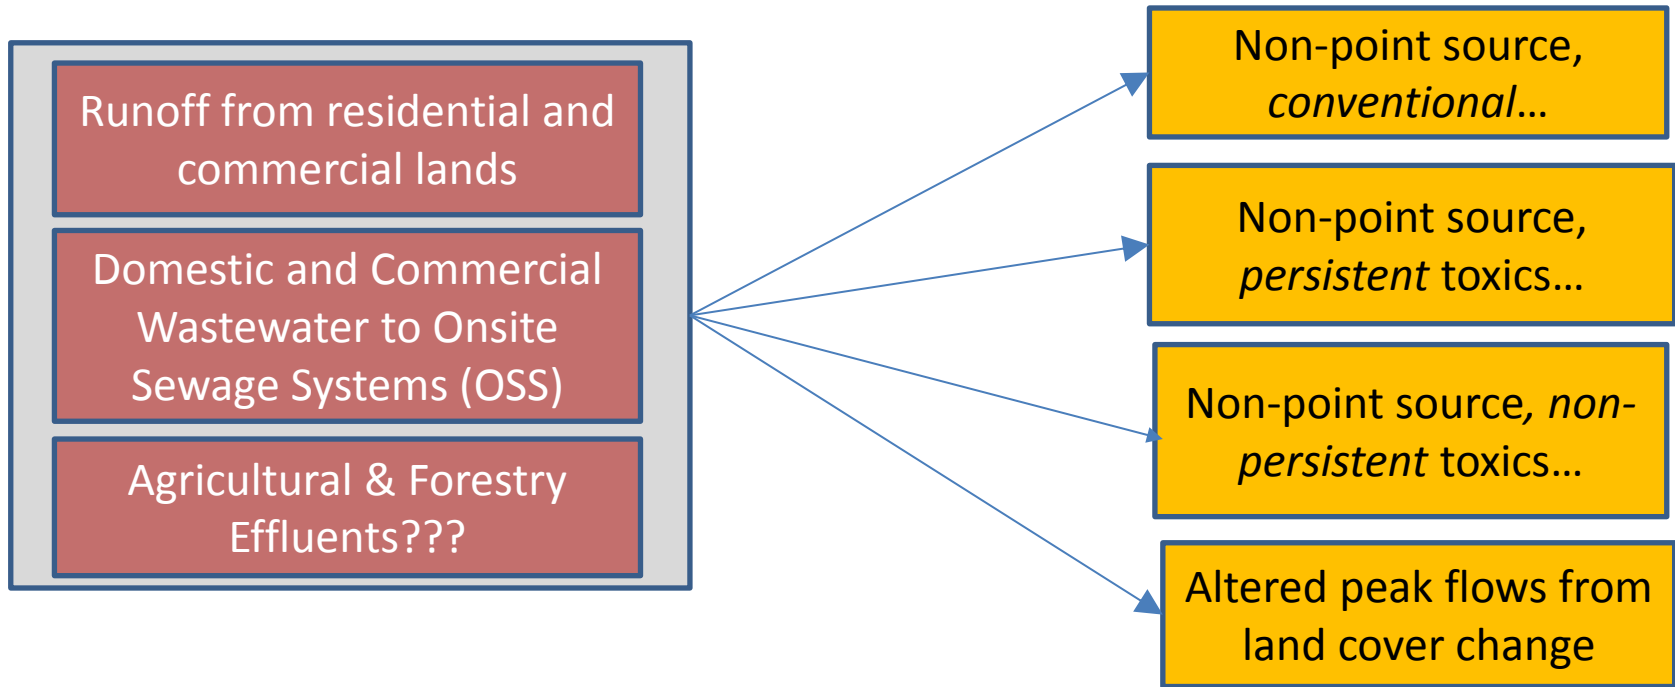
Runoff from residential and commercial lands

Domestic and Commercial Wastewater to Onsite Sewage Systems (OSS)

Agricultural & Forestry Effluents???

Non-point source, *conventional*…

Non-point source, *persistent* toxics…

Non-point source, *non-persistent* toxics…

Altered peak flows from land cover change